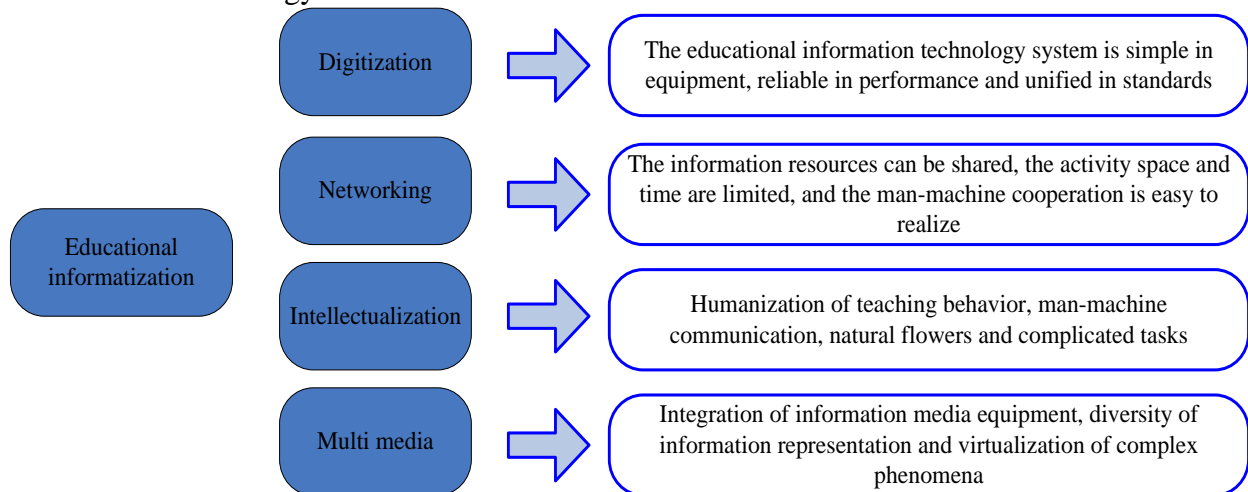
Educational informatization

Digitization

The educational information technology system is simple in equipment, reliable in performance and unified in standards

Networking

The information resources can be shared, the activity space and time are limited, and the man-machine cooperation is easy to realize

Intellectualization

Humanization of teaching behavior, man-machine communication, natural flowers and complicated tasks

Multi media

Integration of information media equipment, diversity of information representation and virtualization of complex phenomena